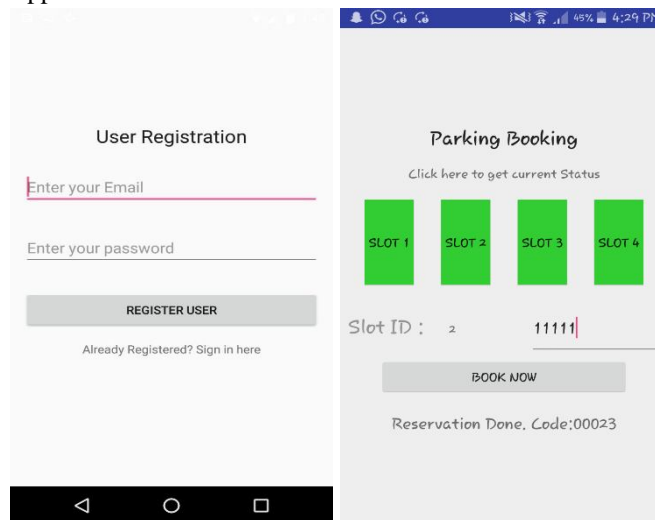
User Registration

Enter your Email

Enter your password

REGISTER USER

Already Registered? Sign in here

45% 4:29 PM

Parking Booking

Click here to get current Status

SLOT 1

SLOT 2

SLOT 3

SLOT 4

Slot ID : 2

11111

BOOK NOW

Reservation Done. Code:00023